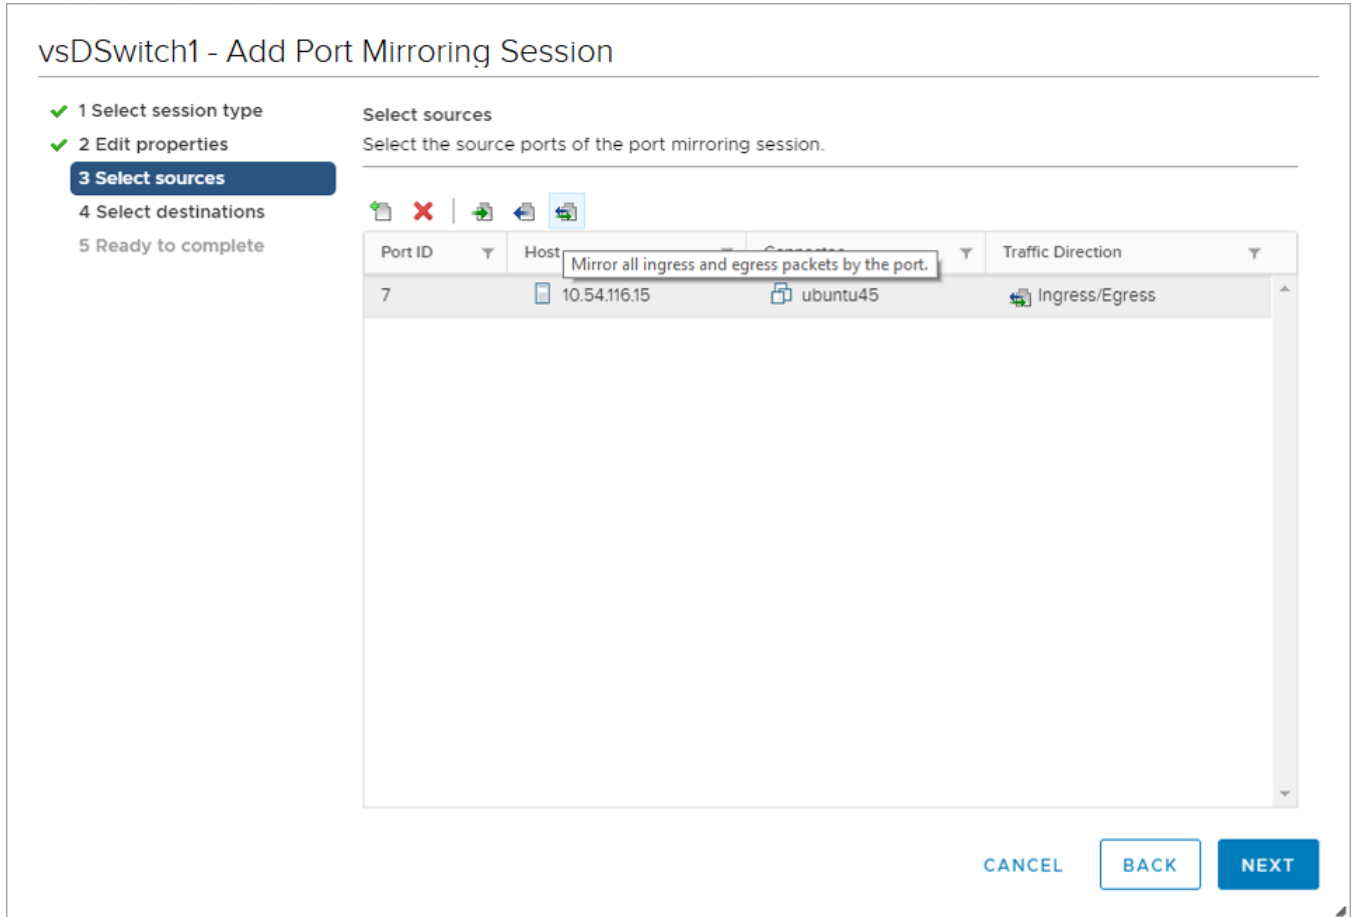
vsDSwitch1 - Add Port Mirroring Session

1 Select session type
2 Edit properties
3 Select sources
4 Select destinations
5 Ready to complete

Select sources
Select the source ports of the port mirroring session.

Mirror all ingress and egress packets by the port.

| Port ID | Host | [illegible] | Traffic Direction |
|---|---|---|---|
| 7 | 10.54.116.15 | ubuntu45 | Ingress/Egress |

CANCEL BACK NEXT